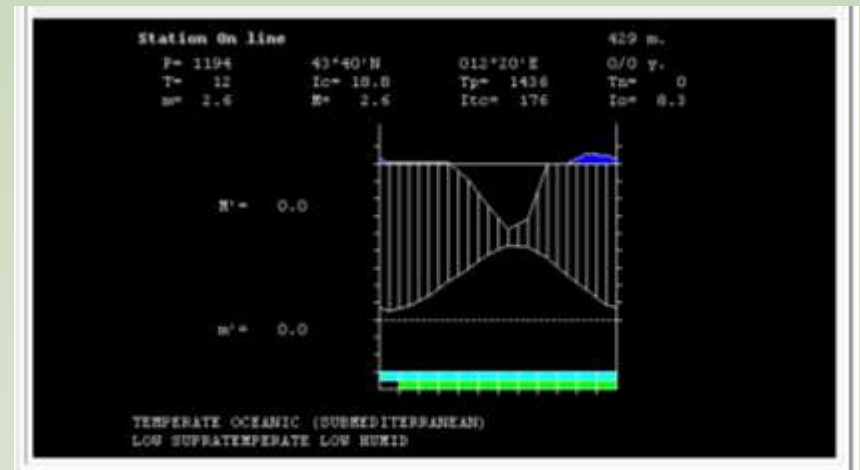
Station On line

429 m.

P= 1194 43°40'N 012°20'E 0/0 y.

T= 12 Ic= 18.8 Tp= 1436 Tn= 0

m= 2.6 M= 2.6 Itc= 176 Io= 8.3

M' = 0.0

m' = 0.0

TEMPERATE OCEANIC (SUBMEDITERRANEAN)
LOW SUPRATEMPERATE LOW HUMID